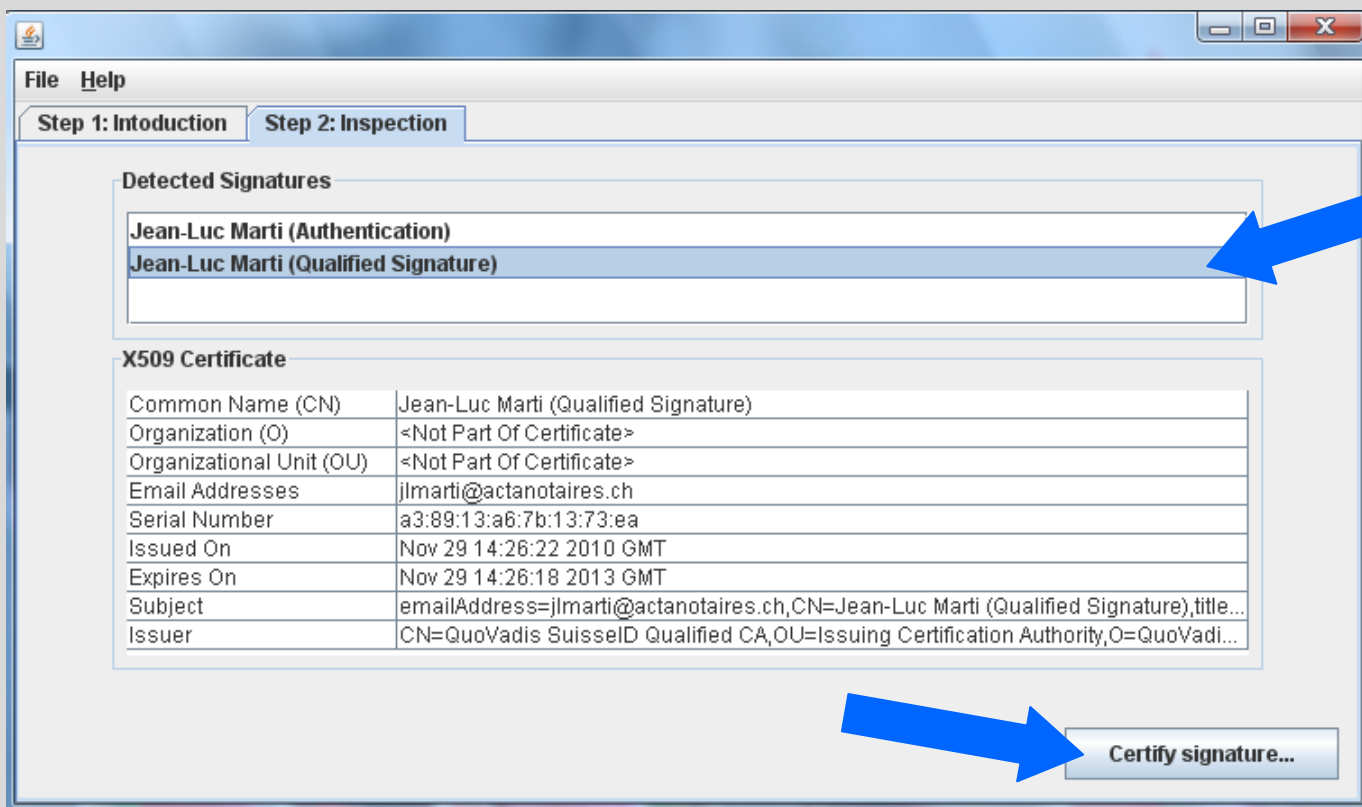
File Help

Step 1: Intoduction | Step 2: Inspection

Detected Signatures

Jean-Luc Marti (Authentication)
Jean-Luc Marti (Qualified Signature)

X509 Certificate

| | |
|---|---|
| Common Name (CN) | Jean-Luc Marti (Qualified Signature) |
| Organization (O) | <Not Part Of Certificate> |
| Organizational Unit (OU) | <Not Part Of Certificate> |
| Email Addresses | jlmarti@actanotaires.ch |
| Serial Number | a3:89:13:a6:7b:13:73:ea |
| Issued On | Nov 29 14:26:22 2010 GMT |
| Expires On | Nov 29 14:26:18 2013 GMT |
| Subject | emailAddress=jlmarti@actanotaires.ch,CN=Jean-Luc Marti (Qualified Signature),title... |
| Issuer | CN=QuoVadis SuisseID Qualified CA,OU=Issuing Certification Authority,O=QuoVadi... |

Certify signature...